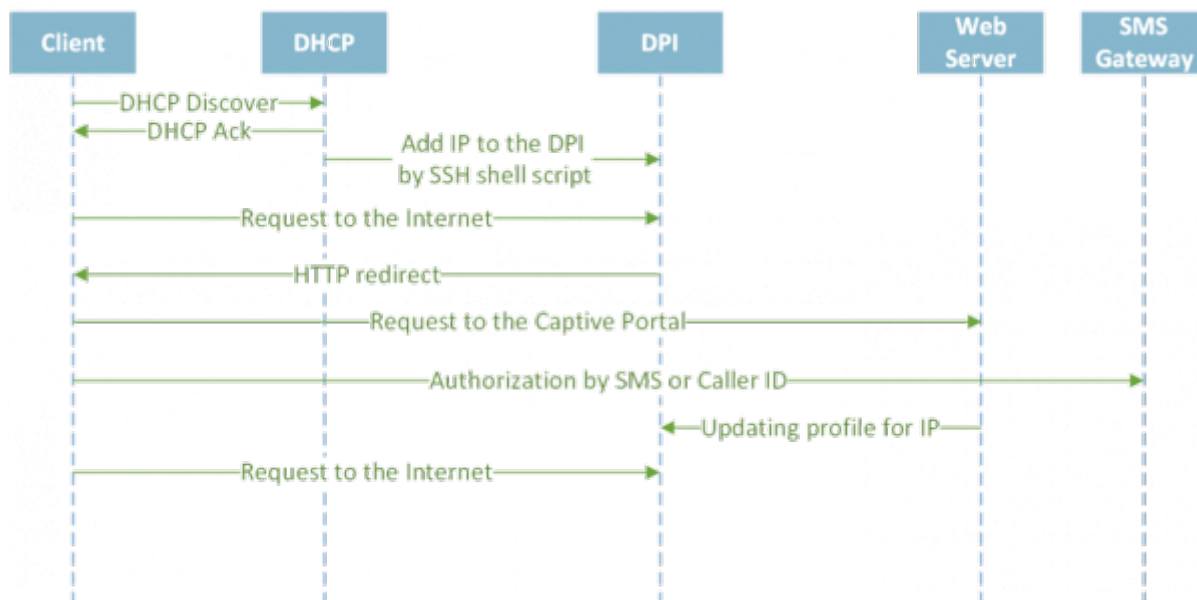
Client

DHCP

DPI

Web Server

SMS Gateway

DHCP Discover

DHCP Ack

Add IP to the DPI by SSH shell script

Request to the Internet

HTTP redirect

Request to the Captive Portal

Authorization by SMS or Caller ID

Updating profile for IP

Request to the Internet